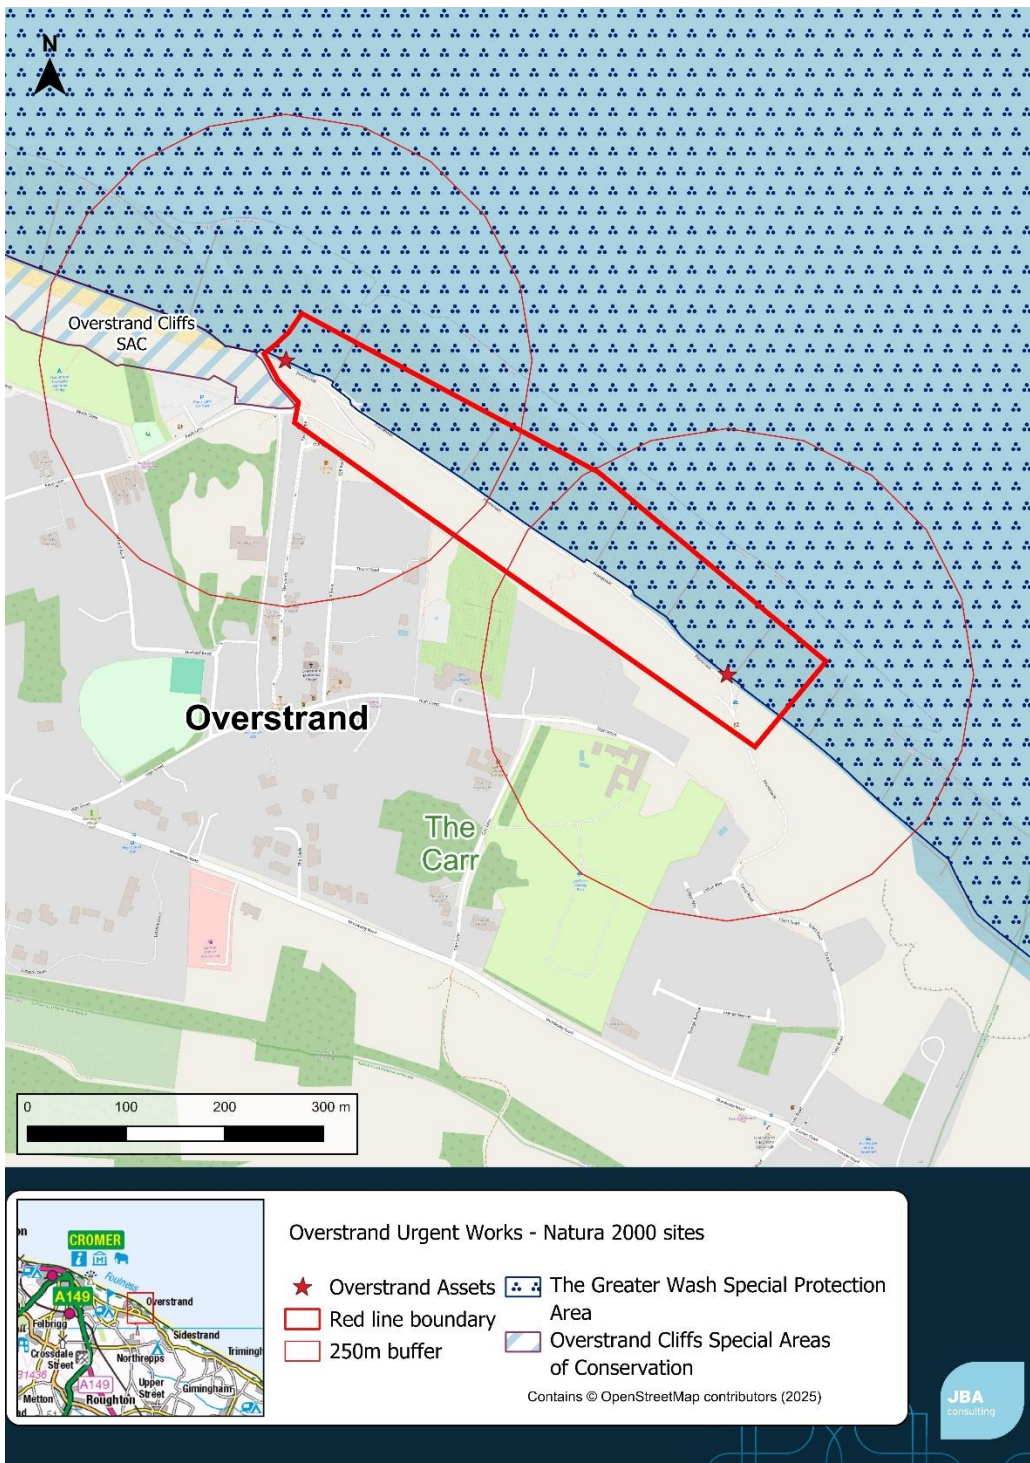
N

Overstrand Cliffs SAC

Overstrand

The Carr

0 100 200 300 m

CROMER

A149

Foulness

Overstrand

Felbrigg

Sidestrand

Crossdale Street

Northrepps

Trimingh

B1436

A149

Upper Street

Gimingham

Metton

Roughton

Overstrand Urgent Works - Natura 2000 sites

Overstrand Assets

Red line boundary

250m buffer

The Greater Wash Special Protection Area

Overstrand Cliffs Special Areas of Conservation

Contains © OpenStreetMap contributors (2025)

JBA consulting